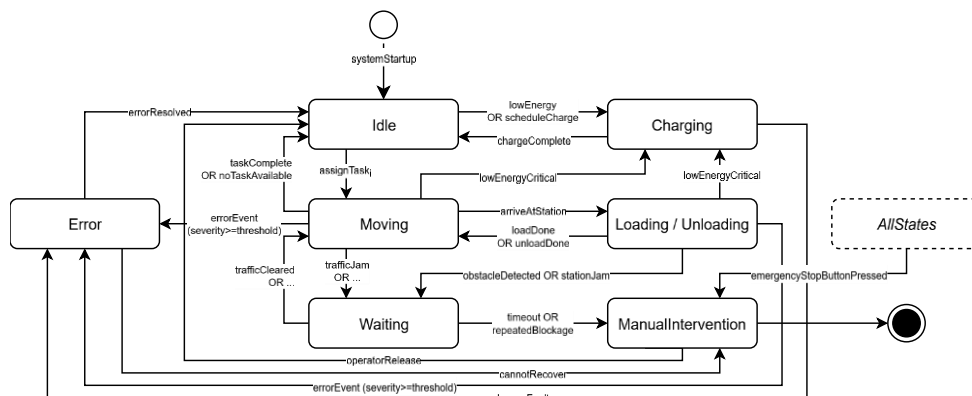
systemStartup

errorResolved

Idle

lowEnergy
OR scheduleCharge

Charging

chargeComplete

taskComplete
OR noTaskAvailable

assignTask

lowEnergyCritical

lowEnergyCritical

Error

errorEvent
(severity>=threshold)

Moving

arriveAtStation

Loading / Unloading

loadDone
OR unloadDone

AllStates

trafficCleared
OR ...

trafficJam
OR ...

obstacleDetected OR stationJam

emergencyStopButtonPressed

Waiting

timeout OR
repeatedBlockage

ManualIntervention

operatorRelease

cannotRecover

errorEvent (severity>=threshold)

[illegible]